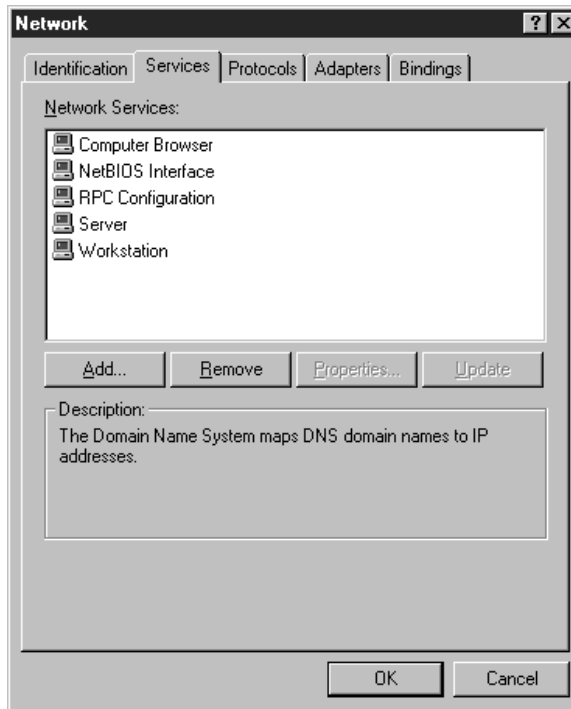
Network ? X

Identification Services Protocols Adapters Bindings

Network Services:

Computer Browser
NetBIOS Interface
RPC Configuration
Server
Workstation

Add... Remove Properties... Update

Description:
The Domain Name System maps DNS domain names to IP addresses.

OK Cancel